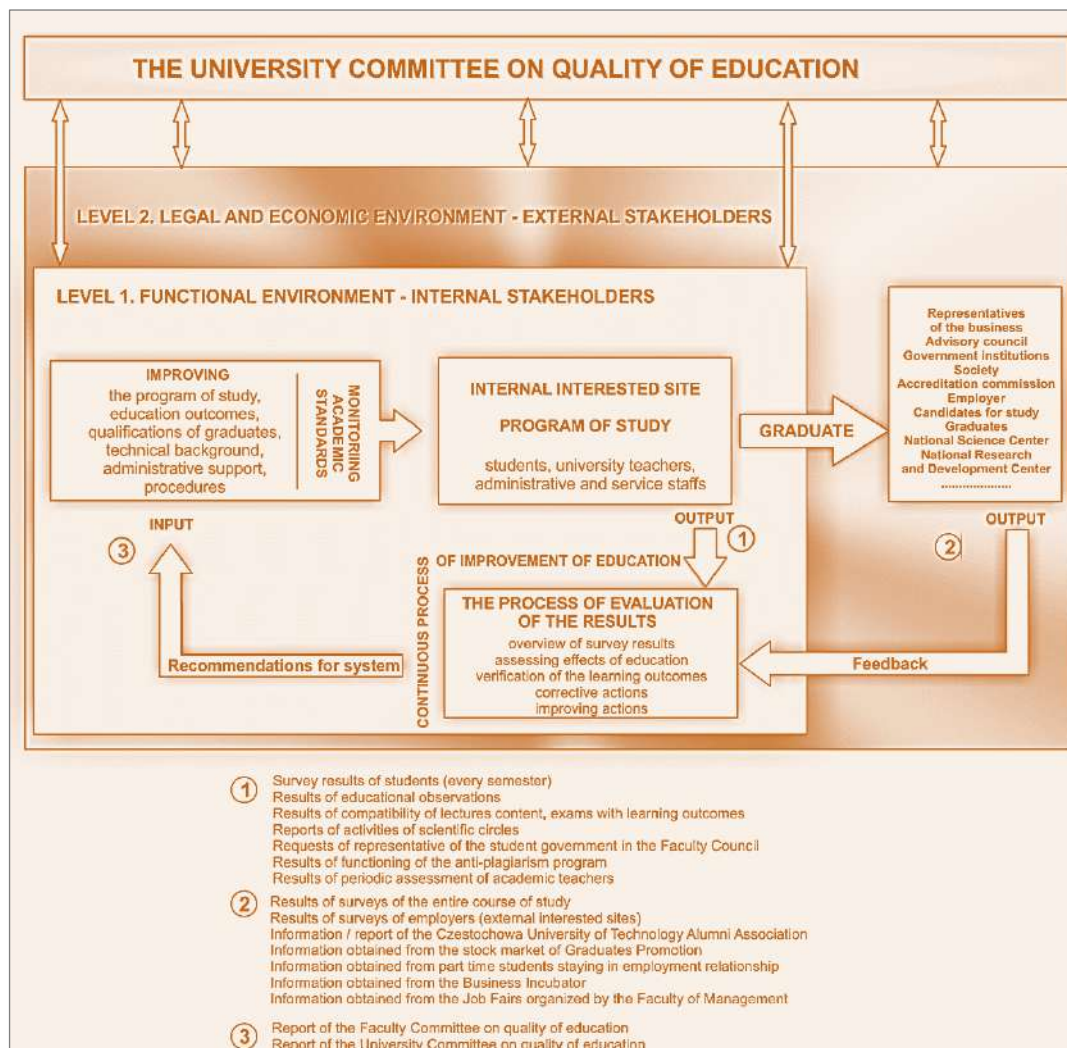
THE UNIVERSITY COMMITTEE ON QUALITY OF EDUCATION

LEVEL 2. LEGAL AND ECONOMIC ENVIRONMENT - EXTERNAL STAKEHOLDERS

LEVEL 1. FUNCTIONAL ENVIRONMENT - INTERNAL STAKEHOLDERS

IMPROVING
the program of study, education outcomes, qualifications of graduates, technical background, administrative support, procedures

MONITORING ACADEMIC STANDARDS

INTERNAL INTERESTED SITE

PROGRAM OF STUDY

students, university teachers, administrative and service staffs

GRADUATE

Representatives of the business
Advisory council
Government institutions
Society
Accreditation commission
Employer
Candidates for study
Graduates
National Science Center
National Research and Development Center
....................

INPUT

3

OUTPUT

1

OUTPUT

2

CONTINUOUS PROCESS OF IMPROVEMENT OF EDUCATION

THE PROCESS OF EVALUATION OF THE RESULTS
overview of survey results
assessing effects of education
verification of the learning outcomes
corrective actions
improving actions

Recommendations for system

Feedback

1 Survey results of students (every semester)
Results of educational observations
Results of compatibility of lectures content, exams with learning outcomes
Reports of activities of scientific circles
Requests of representative of the student government in the Faculty Council
Results of functioning of the anti-plagiarism program
Results of periodic assessment of academic teachers

2 Results of surveys of the entire course of study
Results of surveys of employers (external interested sites)
Information / report of the Czestochowa University of Technology Alumni Association
Information obtained from the stock market of Graduates Promotion
Information obtained from part time students staying in employment relationship
Information obtained from the Business Incubator
Information obtained from the Job Fairs organized by the Faculty of Management

3 Report of the Faculty Committee on quality of education
Report of the University Committee on quality of education